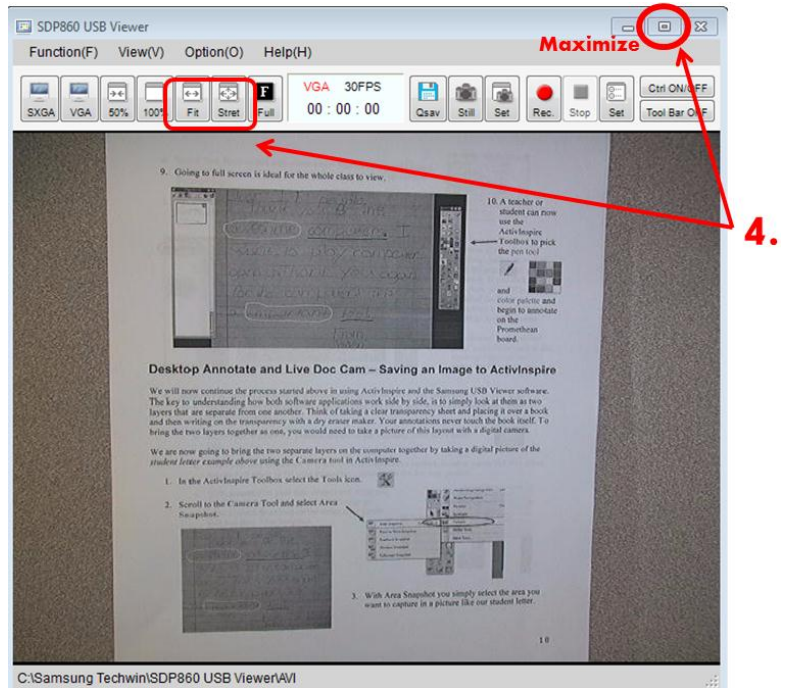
SDP860 USB Viewer

Function(F) View(V) Option(O) Help(H)

Maximize

SXGA VGA 50% 100% Fit Stret Full

VGA 30FPS
00 : 00 : 00

Qsav Still Set Rec. Stop Set Ctrl ON/OFF Tool Bar ON/OFF

4.

9. Going to full screen is ideal for the whole class to view.

10. A teacher or student can now use the ActivInspire Toolbox to pick the pen tool

and color palette and begin to annotate on the Promethean board.

Desktop Annotate and Live Doc Cam – Saving an Image to ActivInspire

We will now continue the process started above in using ActivInspire and the Samsung USB Viewer software. The key to understanding how both software applications work side by side, is to simply look at them as two layers that are separate from one another. Think of taking a clear transparency sheet and placing it over a book and then writing on the transparency with a dry eraser maker. Your annotations never touch the book itself. To bring the two layers together as one, you would need to take a picture of this layout with a digital camera.

We are now going to bring the two separate layers on the computer together by taking a digital picture of the student letter example above using the Camera tool in ActivInspire.

1. In the ActivInspire Toolbox select the Tools icon.

2. Scroll to the Camera Tool and select Area Snapshot.

3. With Area Snapshot you simply select the area you want to capture in a picture like our student letter.

10

C:\Samsung Techwin\SDP860 USB Viewer\AVI